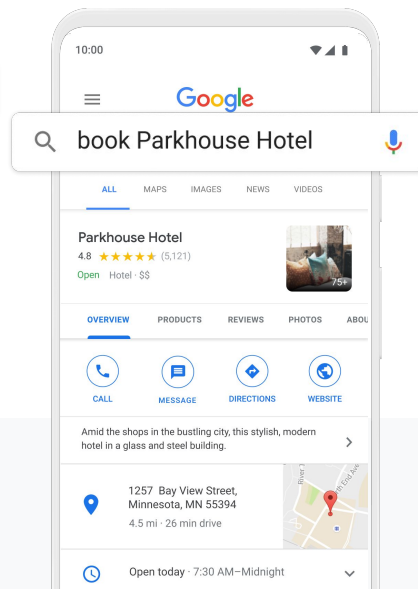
10:00

Google

book Parkhouse Hotel

ALL MAPS IMAGES NEWS VIDEOS

Parkhouse Hotel
4.8 ★★★★★ (5,121)
Open · Hotel · $$

75+

OVERVIEW PRODUCTS REVIEWS PHOTOS ABOU

CALL MESSAGE DIRECTIONS WEBSITE

Amid the shops in the bustling city, this stylish, modern hotel in a glass and steel building.

1257 Bay View Street, Minnesota, MN 55394
4.5 mi · 26 min drive

River
Erie Ave

Open today · 7:30 AM–Midnight